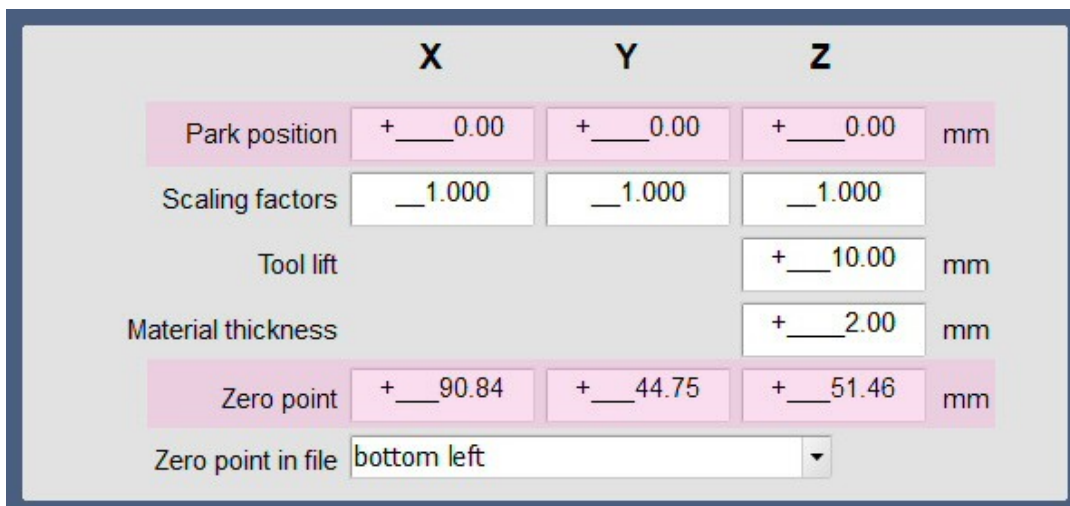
| | X | Y | Z | |
|---|---|---|---|---|
| Park position | +____0.00 | +____0.00 | +____0.00 | mm |
| Scaling factors | __1.000 | __1.000 | __1.000 | |
| Tool lift | | | +___10.00 | mm |
| Material thickness | | | +____2.00 | mm |
| Zero point | +___90.84 | +___44.75 | +___51.46 | mm |

Zero point in file bottom left